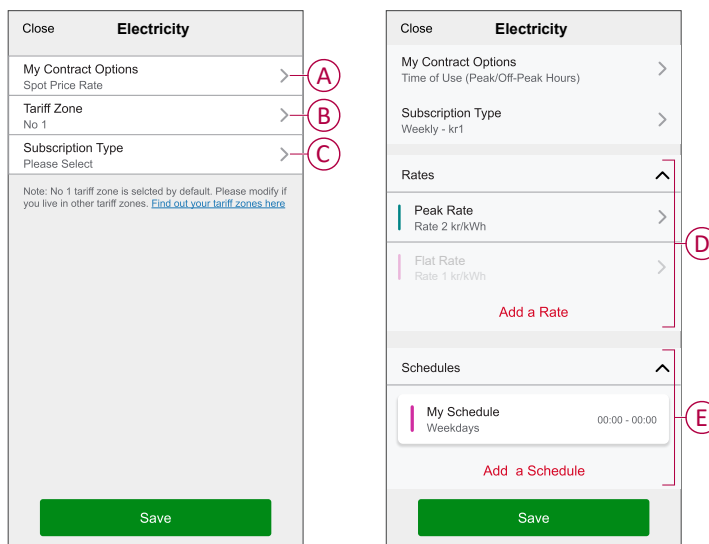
Close Electricity

My Contract Options
Spot Price Rate

A

Tariff Zone
No 1

B

Subscription Type
Please Select

C

Note: No 1 tariff zone is selcted by default. Please modify if you live in other tariff zones. Find out your tariff zones here

Save

Close Electricity

My Contract Options
Time of Use (Peak/Off-Peak Hours)

Subscription Type
Weekly - kr1

Rates

Peak Rate
Rate 2 kr/kWh

Flat Rate
Rate 1 kr/kWh

Add a Rate

D

Schedules

My Schedule
Weekdays
00:00 - 00:00

Add a Schedule

E

Save